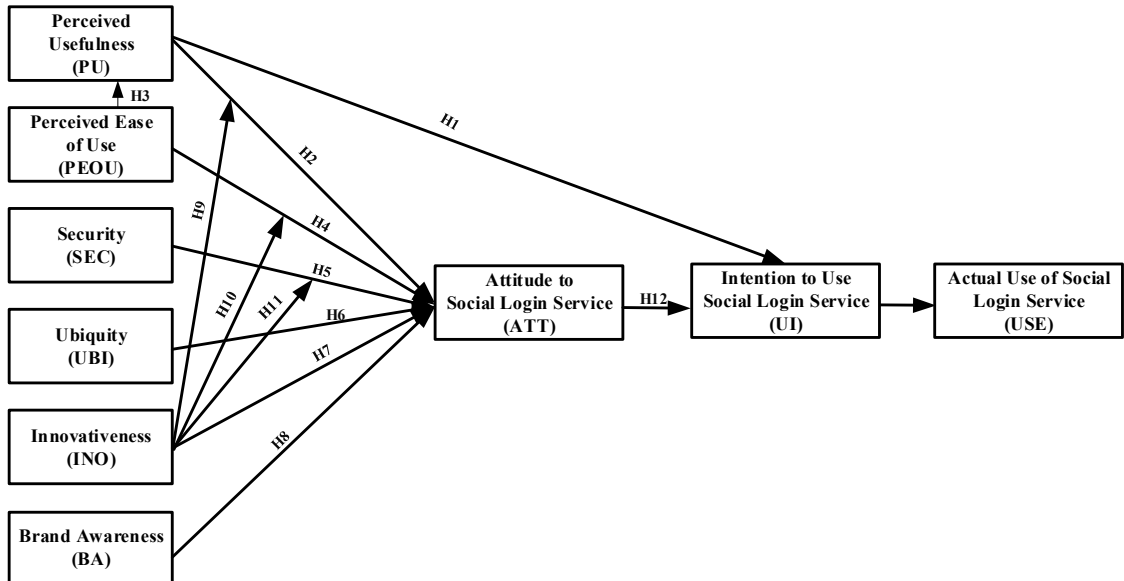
Perceived Usefulness (PU)

H3

Perceived Ease of Use (PEOU)

Security (SEC)

Ubiquity (UBI)

Innovativeness (INO)

Brand Awareness (BA)

H1

H2

H9

H4

H5

H10

H11

H6

H7

H8

Attitude to Social Login Service (ATT)

H12

Intention to Use Social Login Service (UI)

Actual Use of Social Login Service (USE)